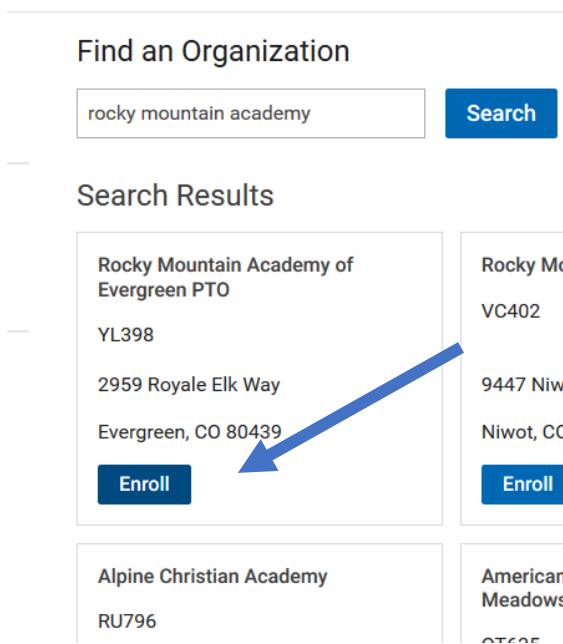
Find an Organization

rocky mountain academy

Search

Search Results

Rocky Mountain Academy of Evergreen PTO

YL398

2959 Royale Elk Way

Evergreen, CO 80439

Enroll

Rocky Mo

VC402

9447 Niw

Niwot, CO

Enroll

Alpine Christian Academy

RU796

American Meadows